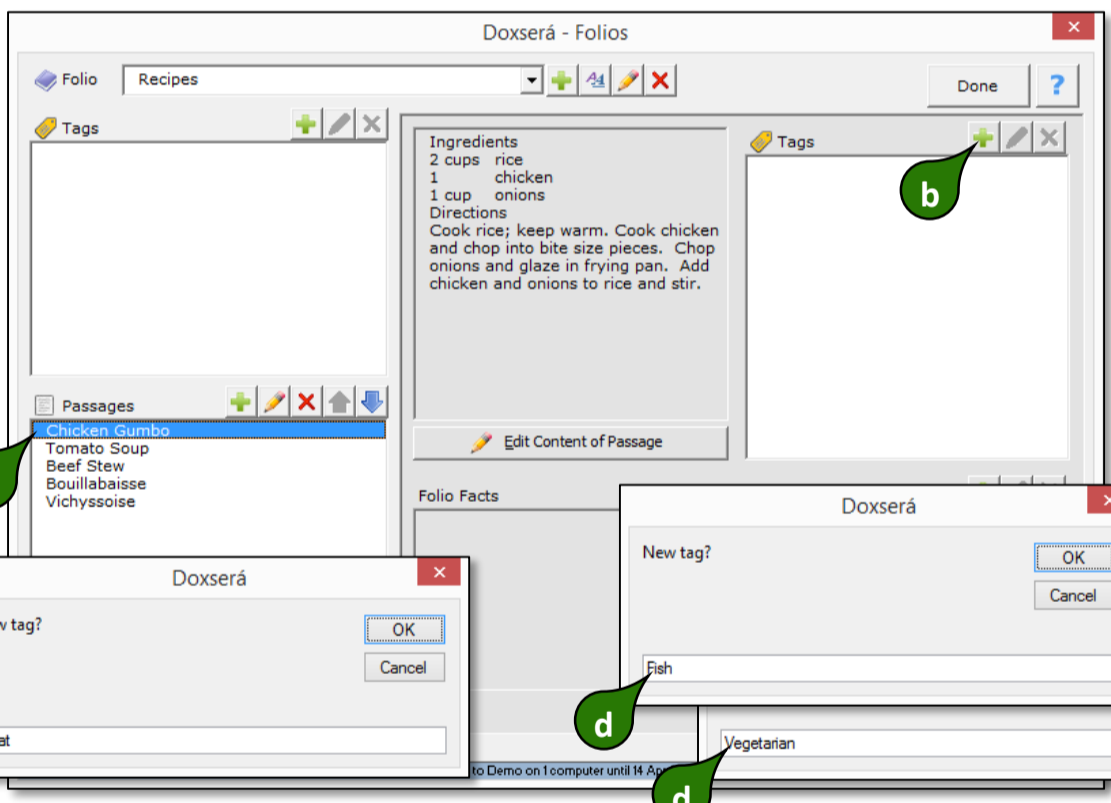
Doxserá - Folios

Folio Recipes

Done

?

Tags

Ingredients
2 cups rice
1 chicken
1 cup onions
Directions
Cook rice; keep warm. Cook chicken and chop into bite size pieces. Chop onions and glaze in frying pan. Add chicken and onions to rice and stir.

Tags

b

Passages

Chicken Gumbo
Tomato Soup
Beef Stew
Bouillabaisse
Vichyssoise

Edit Content of Passage

Folio Facts

Doxserá

New tag?

OK

Cancel

Fish

d

Doxserá

w tag?

OK

Cancel

at

to Demo on 1 computer until 14 Ap

Vegetarian

d